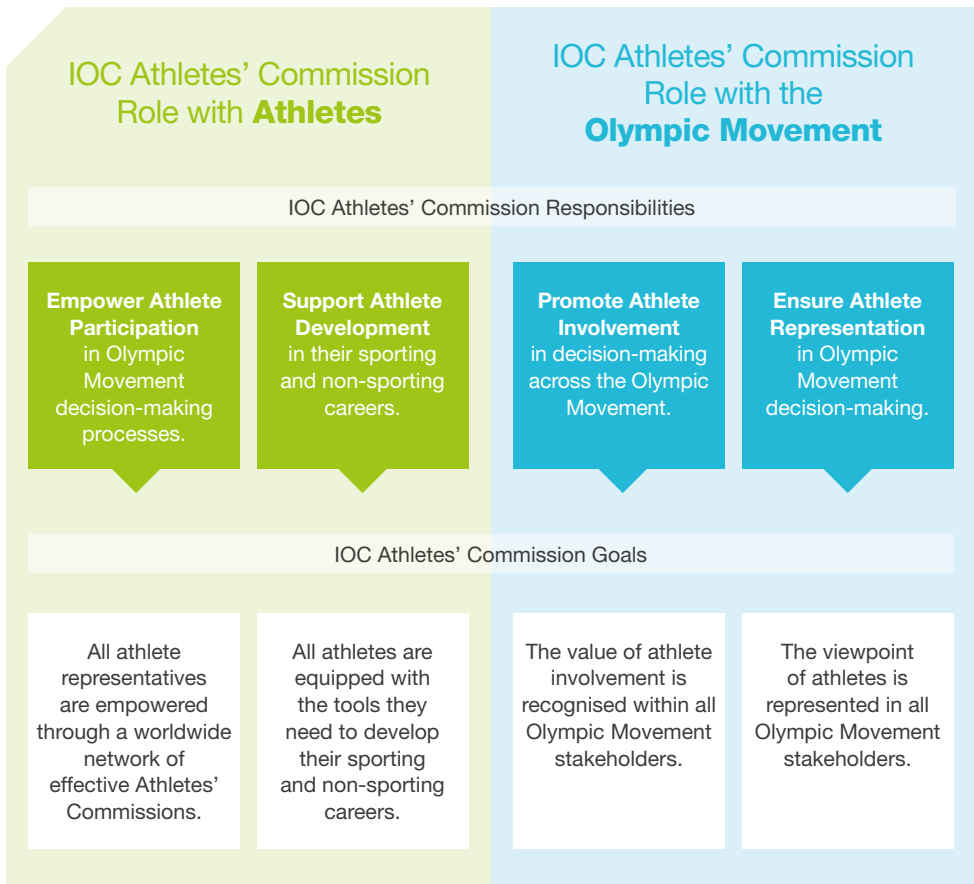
IOC Athletes' Commission Role with **Athletes**

IOC Athletes' Commission Role with the **Olympic Movement**

IOC Athletes' Commission Responsibilities

**Empower Athlete Participation** in Olympic Movement decision-making processes.

**Support Athlete Development** in their sporting and non-sporting careers.

**Promote Athlete Involvement** in decision-making across the Olympic Movement.

**Ensure Athlete Representation** in Olympic Movement decision-making.

IOC Athletes' Commission Goals

All athlete representatives are empowered through a worldwide network of effective Athletes' Commissions.

All athletes are equipped with the tools they need to develop their sporting and non-sporting careers.

The value of athlete involvement is recognised within all Olympic Movement stakeholders.

The viewpoint of athletes is represented in all Olympic Movement stakeholders.